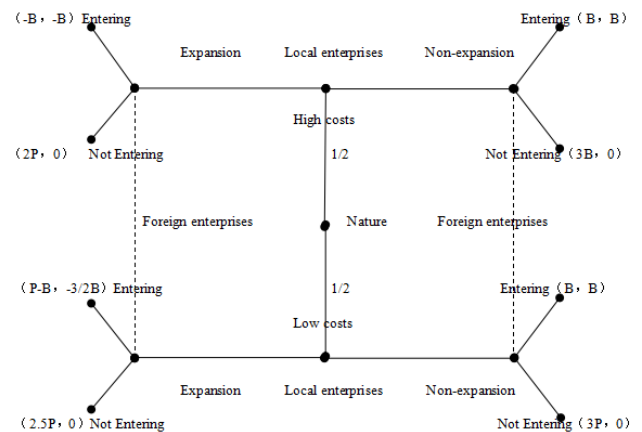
(-B，-B) Entering

Expansion

Local enterprises

Non-expansion

Entering (B，B)

High costs

(2P，0) Not Entering

1/2

Not Entering (3B，0)

Foreign enterprises

Nature

Foreign enterprises

(P-B，-3/2B) Entering

1/2

Entering (B，B)

Low costs

Expansion

Local enterprises

Non-expansion

(2.5P，0) Not Entering

Not Entering (3P，0)